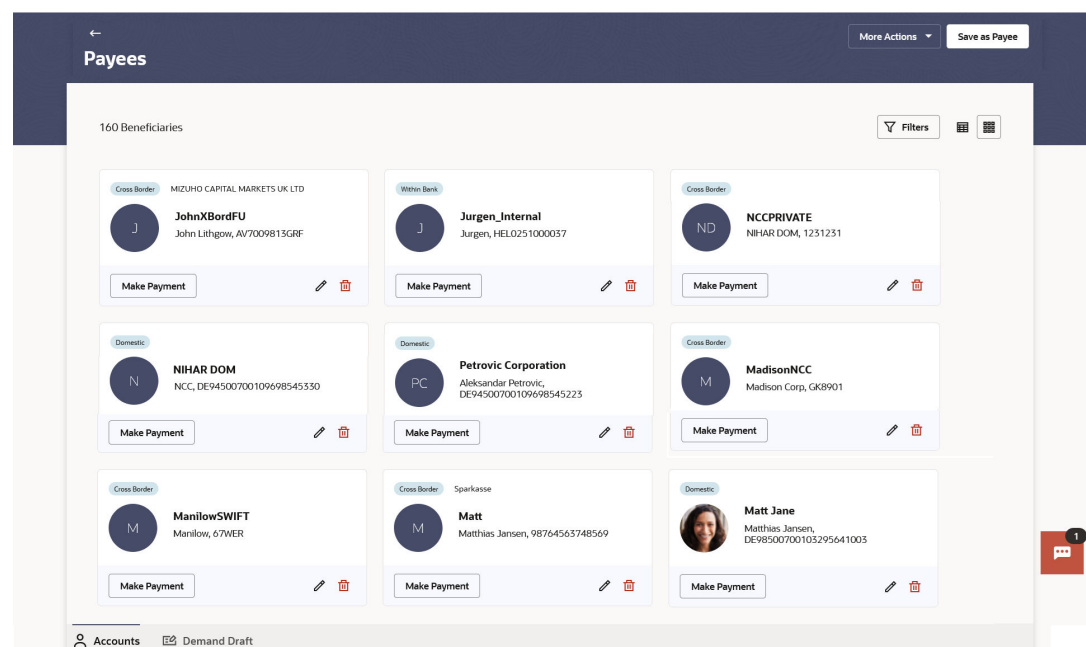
←
Payees

More Actions

Save as Payee

160 Beneficiaries

Filters

Cross Border MIZUHO CAPITAL MARKETS UK LTD
J
JohnXBordFU
John Lithgow, AV7009813GRF
Make Payment

Within Bank
J
Jurgen_Internal
Jurgen, HEL0251000037
Make Payment

Cross Border
ND
NCCPRIVATE
NIHAR DOM, 1231231
Make Payment

Domestic
N
NIHAR DOM
NCC, DE94500700109698545330
Make Payment

Domestic
PC
Petrovic Corporation
Aleksandar Petrovic, DE94500700109698545223
Make Payment

Cross Border
M
MadisonNCC
Madison Corp, GK8901
Make Payment

Cross Border
M
ManilowSWIFT
Manilow, 67WER
Make Payment

Cross Border Sparkasse
M
Matt
Matthias Jansen, 98764563748569
Make Payment

Domestic
Matt Jane
Matthias Jansen, DE98500700103295641003
Make Payment

1

Accounts
Demand Draft